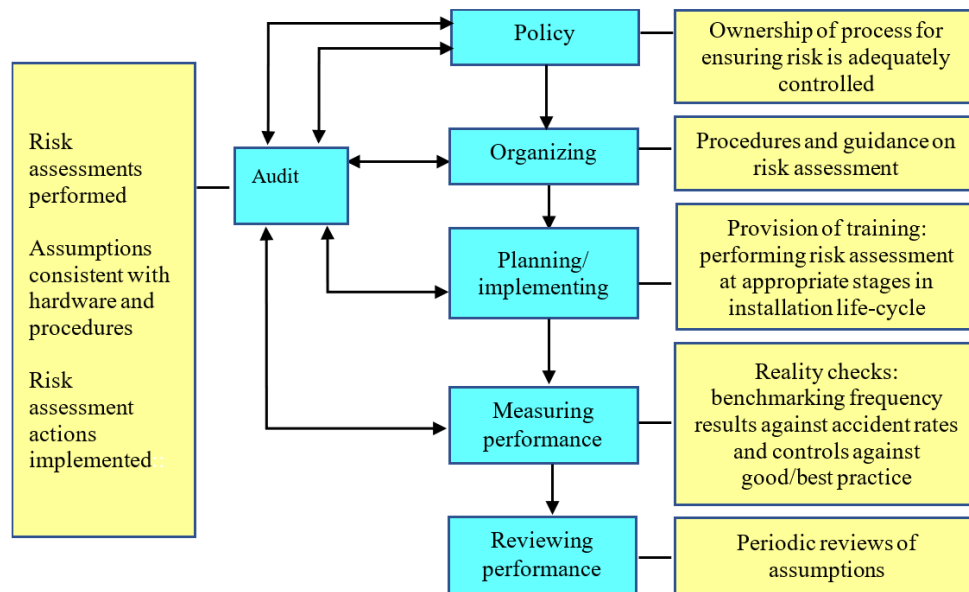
Risk assessments performed

Assumptions consistent with hardware and procedures

Risk assessment actions implemented

Audit

Policy

Organizing

Planning/ implementing

Measuring performance

Reviewing performance

Ownership of process for ensuring risk is adequately controlled

Procedures and guidance on risk assessment

Provision of training: performing risk assessment at appropriate stages in installation life-cycle

Reality checks: benchmarking frequency results against accident rates and controls against good/best practice

Periodic reviews of assumptions